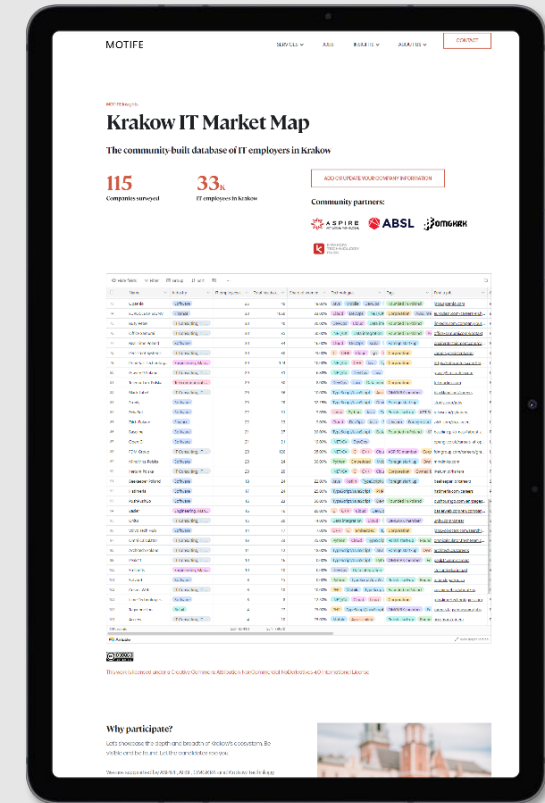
MOTIFE

CONTACT

Krakow IT Market Map

The community-built database of IT employers in Krakow

115
Companies surveyed

33k
IT employees in Krakow

ADD OR UPDATE YOUR COMPANY INFORMATION

Community partners:

ASPIRE

ABSL

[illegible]

Why participate?

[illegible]